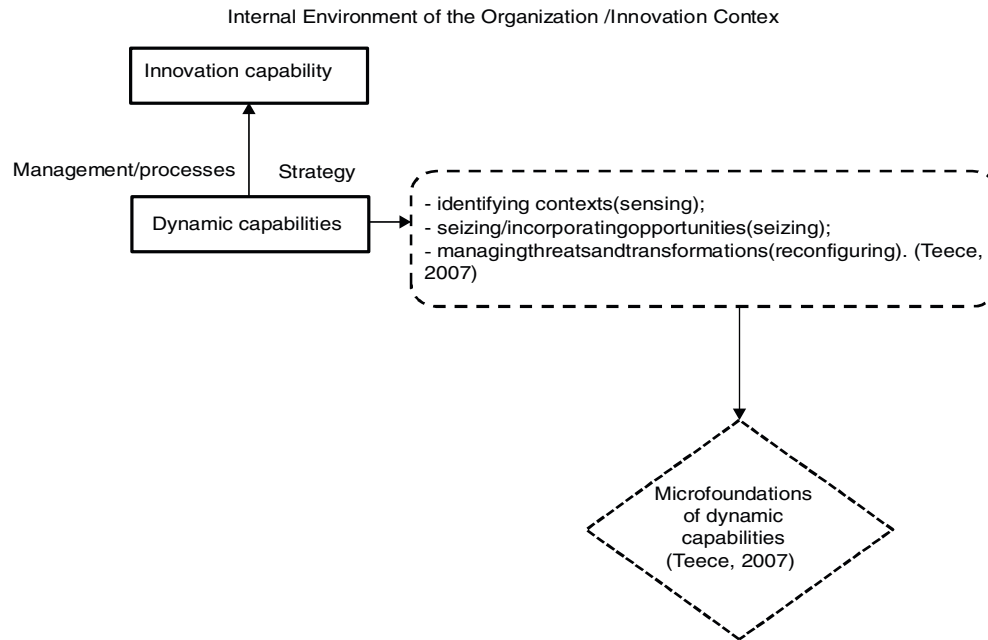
Internal Environment of the Organization /Innovation Contex

Innovation capability

Management/processes

Strategy

Dynamic capabilities

- identifying contexts(sensing);
- seizing/incorporatingopportunities(seizing);
- managingthreatsandtransformations(reconfiguring). (Teece, 2007)

Microfoundations of dynamic capabilities (Teece, 2007)